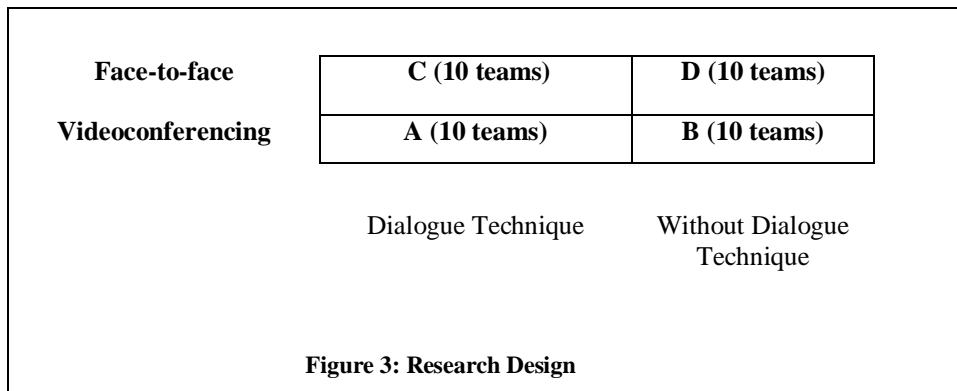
| | Dialogue Technique | Without Dialogue Technique |
|---|---|---|
| **Face-to-face** | **C (10 teams)** | **D (10 teams)** |
| **Videoconferencing** | **A (10 teams)** | **B (10 teams)** |

**Figure 3: Research Design**